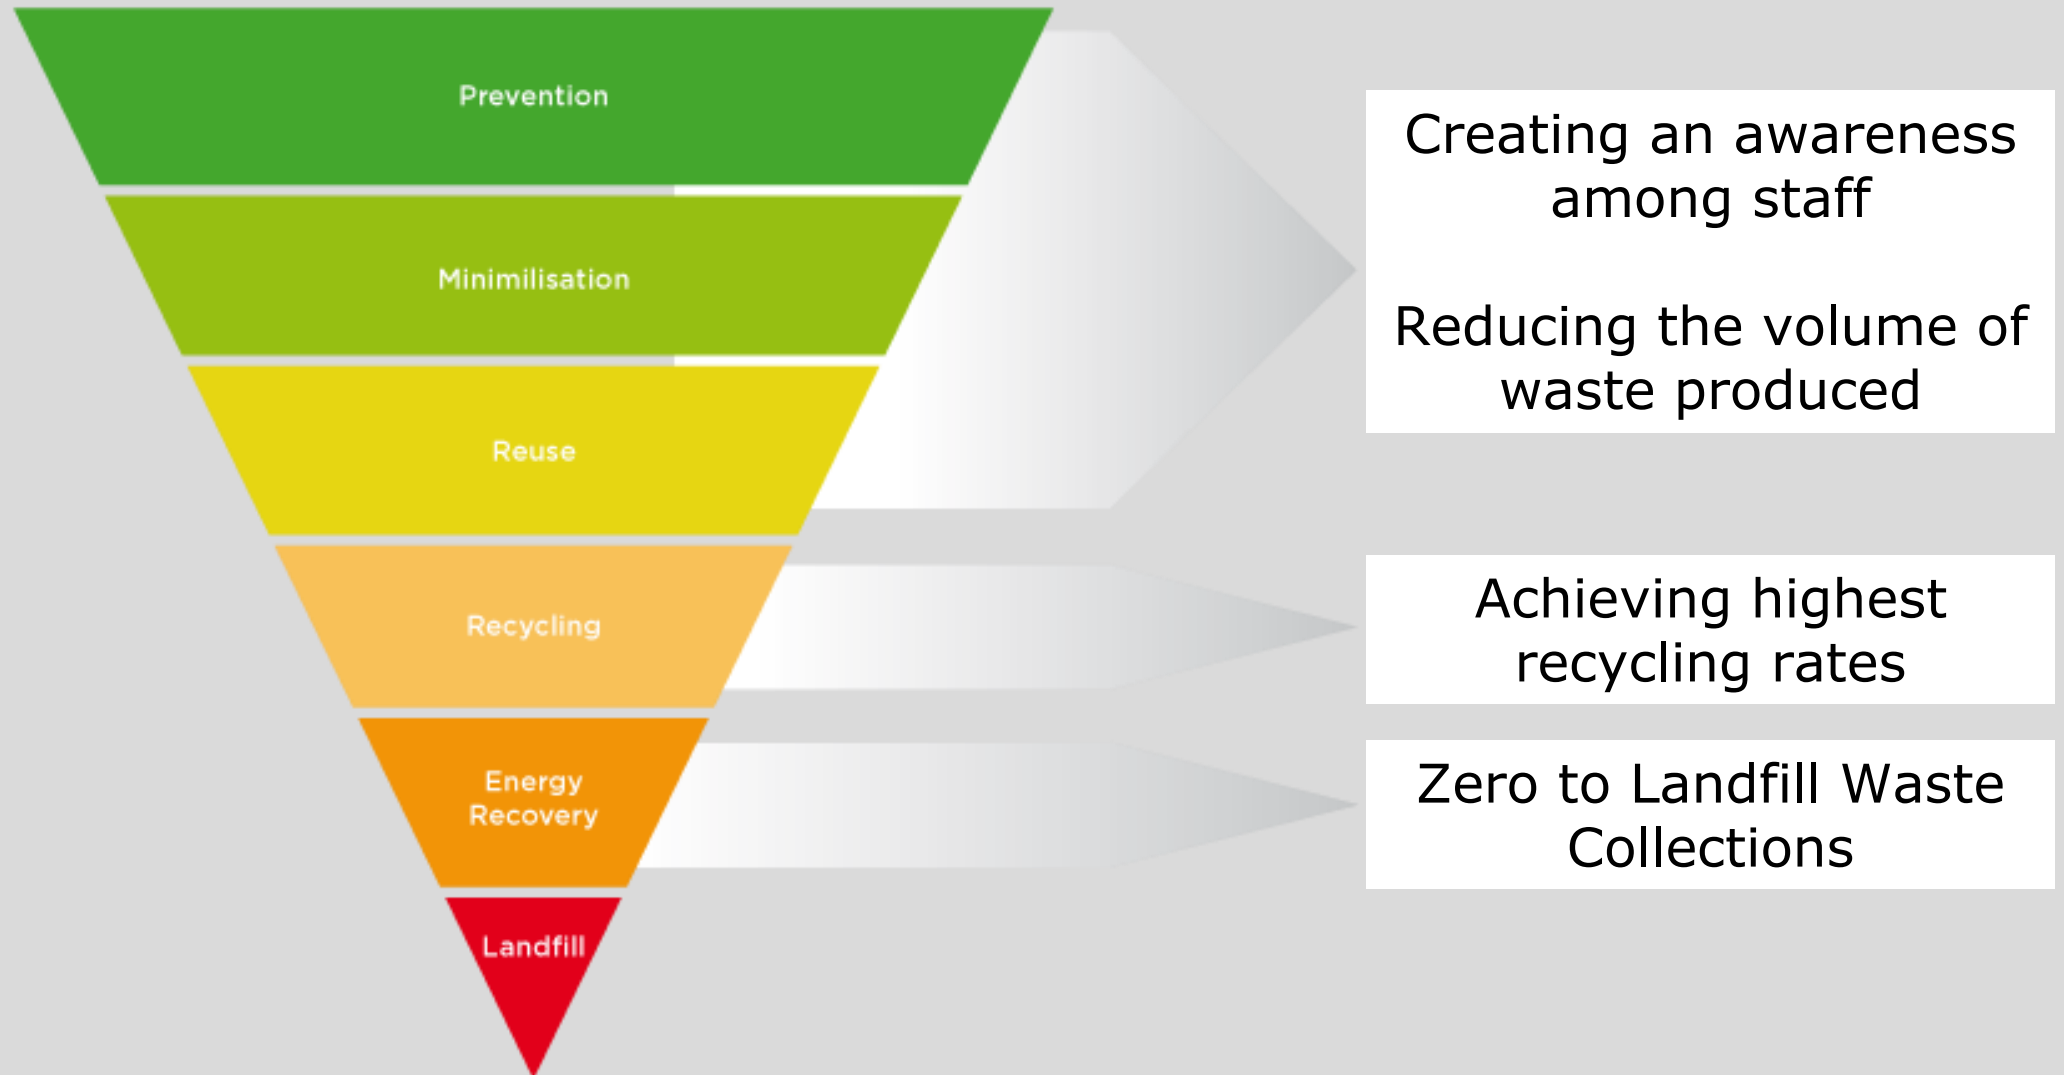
Prevention

Minimilisation

Reuse

Recycling

Energy Recovery

Landfill

Creating an awareness among staff

Reducing the volume of waste produced

Achieving highest recycling rates

Zero to Landfill Waste Collections